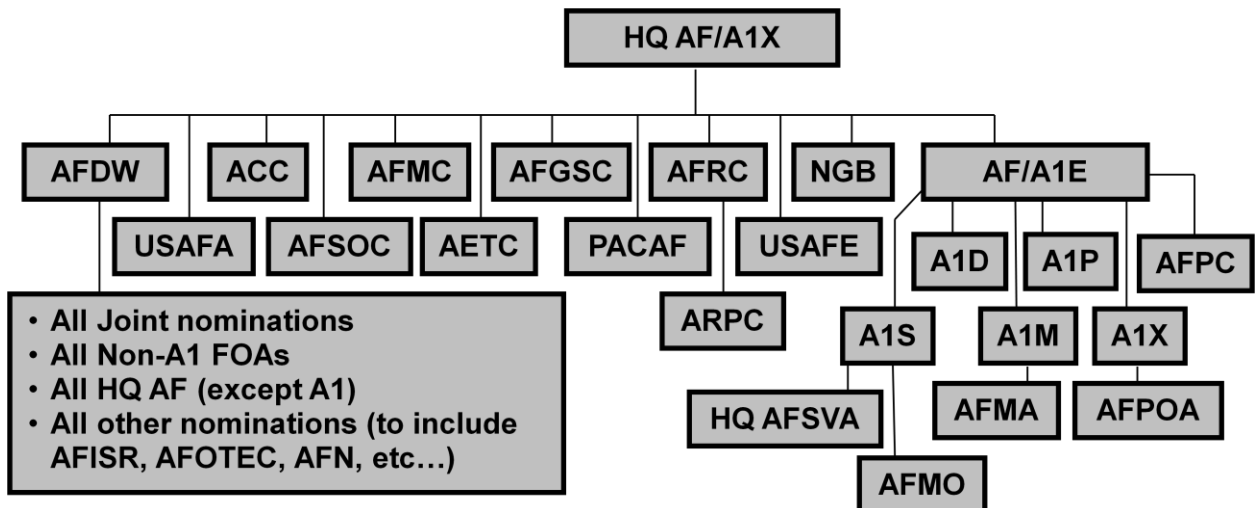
HQ AF/A1X

AFDW
ACC
AFMC
AFGSC
AFRC
NGB
AF/A1E
USAFA
AFSOC
AETC
PACAF
USAFE
A1D
A1P
AFPC
ARPC
A1S
A1M
A1X
HQ AFSVA
AFMA
AFPOA
AFMO

• All Joint nominations
• All Non-A1 FOAs
• All HQ AF (except A1)
• All other nominations (to include AFISR, AFOTEC, AFN, etc…)